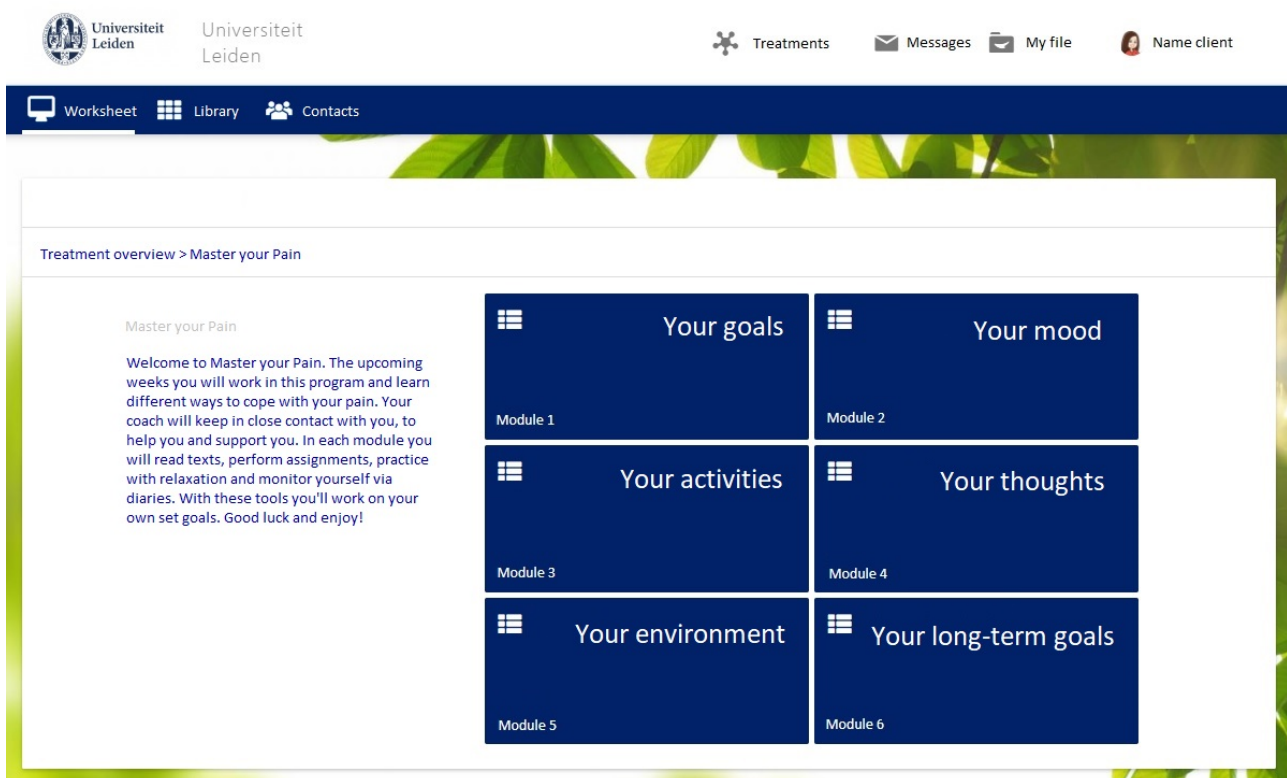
Universiteit Leiden Universiteit Leiden

Treatments Messages My file Name client

Worksheet Library Contacts

Treatment overview > Master your Pain

Master your Pain

Welcome to Master your Pain. The upcoming weeks you will work in this program and learn different ways to cope with your pain. Your coach will keep in close contact with you, to help you and support you. In each module you will read texts, perform assignments, practice with relaxation and monitor yourself via diaries. With these tools you'll work on your own set goals. Good luck and enjoy!

Your goals
Module 1

Your mood
Module 2

Your activities
Module 3

Your thoughts
Module 4

Your environment
Module 5

Your long-term goals
Module 6